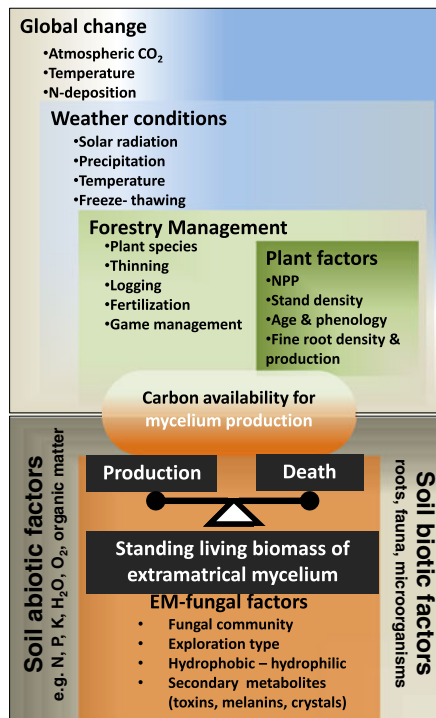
Global change
•Atmospheric $CO_2$
•Temperature
•N-deposition

Weather conditions
•Solar radiation
•Precipitation
•Temperature
•Freeze- thawing

Forestry Management
•Plant species
•Thinning
•Logging
•Fertilization
•Game management

Plant factors
•NPP
•Stand density
•Age & phenology
•Fine root density & production

Carbon availability for mycelium production

Soil abiotic factors
e.g. N, P, K, $H_2O$, $O_2$, organic matter

Production

Death

Standing living biomass of extramatrical mycelium

EM-fungal factors
• Fungal community
• Exploration type
• Hydrophobic – hydrophilic
• Secondary metabolites (toxins, melanins, crystals)

Soil biotic factors
roots, fauna, microorganisms